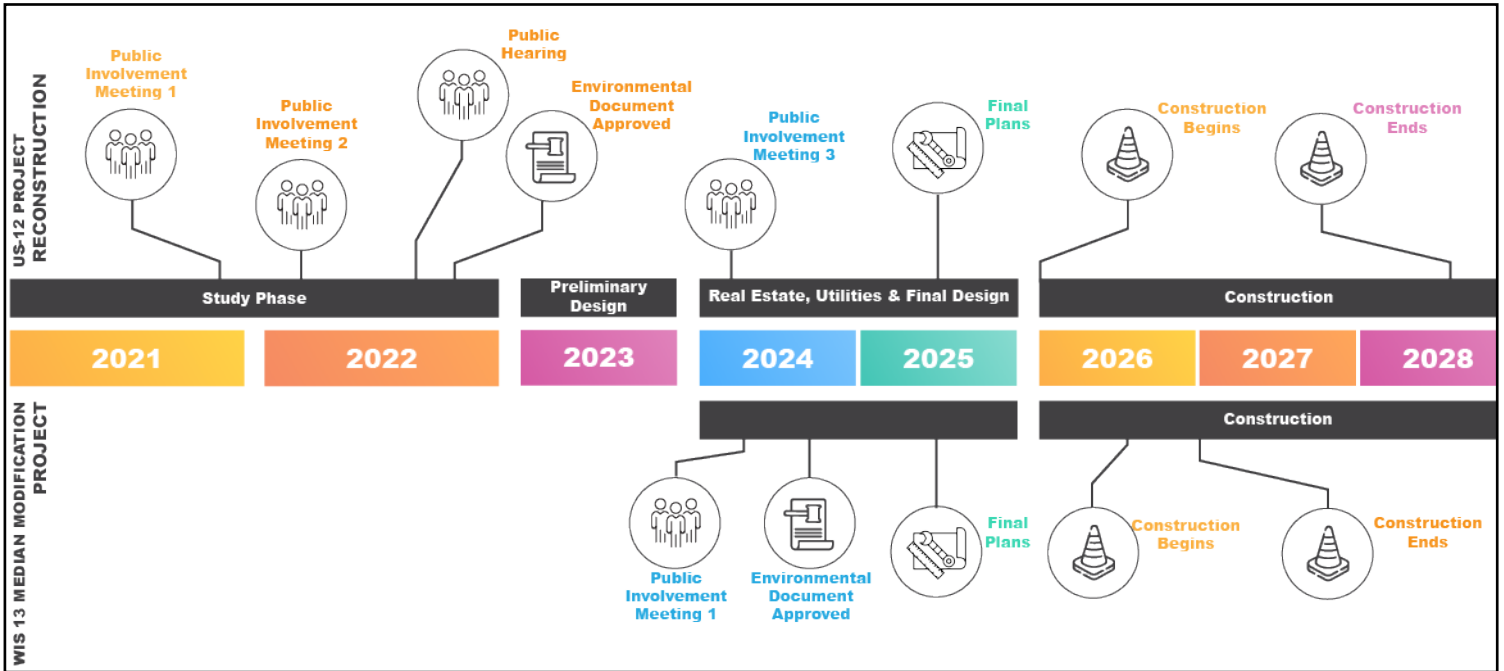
US-12 PROJECT RECONSTRUCTION

Public Involvement Meeting 1

Public Involvement Meeting 2

Public Hearing

Environmental Document Approved

Public Involvement Meeting 3

Final Plans

Construction Begins

Construction Ends

Study Phase

Preliminary Design

Real Estate, Utilities & Final Design

Construction

2021

2022

2023

2024

2025

2026

2027

2028

WIS 13 MEDIAN MODIFICATION PROJECT

Construction

Public Involvement Meeting 1

Environmental Document Approved

Final Plans

Construction Begins

Construction Ends